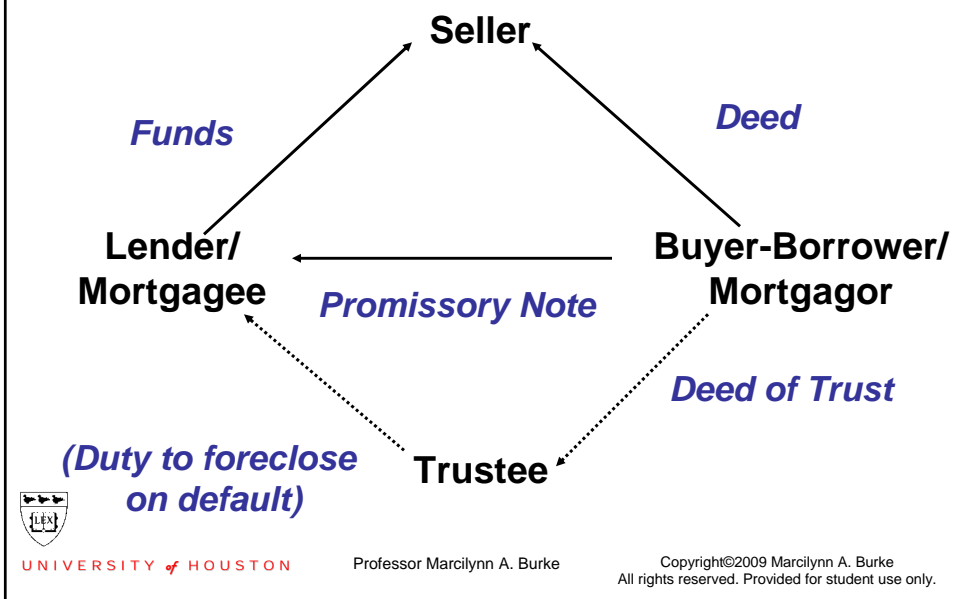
Seller

Funds

Deed

Lender/ Mortgagee

Buyer-Borrower/ Mortgagor

Promissory Note

Deed of Trust

(Duty to foreclose on default)

Trustee

LEX

UNIVERSITY of HOUSTON

Professor Marcilynn A. Burke

Copyright©2009 Marcilynn A. Burke
All rights reserved. Provided for student use only.